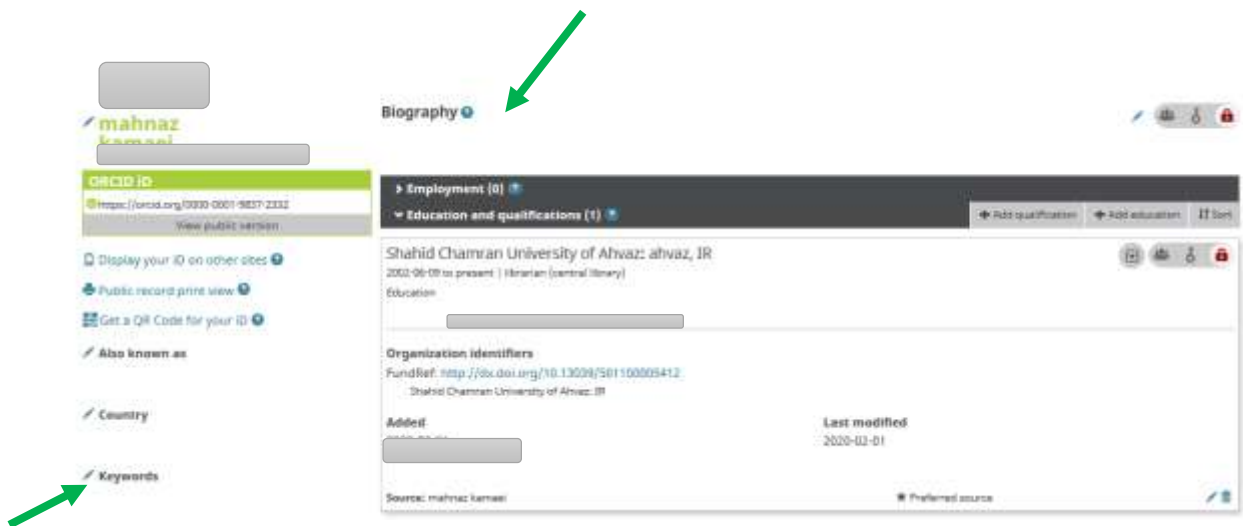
mahnaz kamaei

ORCID iD

https://orcid.org/0000-0001-9837-2332

View public version

Display your iD on other sites

Public record print view

Get a QR Code for your iD

Also known as

Country

Keywords

Biography

Employment (0)

Education and qualifications (1)

Add qualification

Add education

Sort

Shahid Chamran University of Ahvaz: ahvaz, IR

2002-06-09 to present | librarian (central library)

Education

Organization identifiers

FundRef: http://dx.doi.org/10.13039/501100005412

Shahid Chamran University of Ahvaz: IR

Added

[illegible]

Last modified

2020-02-01

Source: mahnaz kamaei

Preferred source